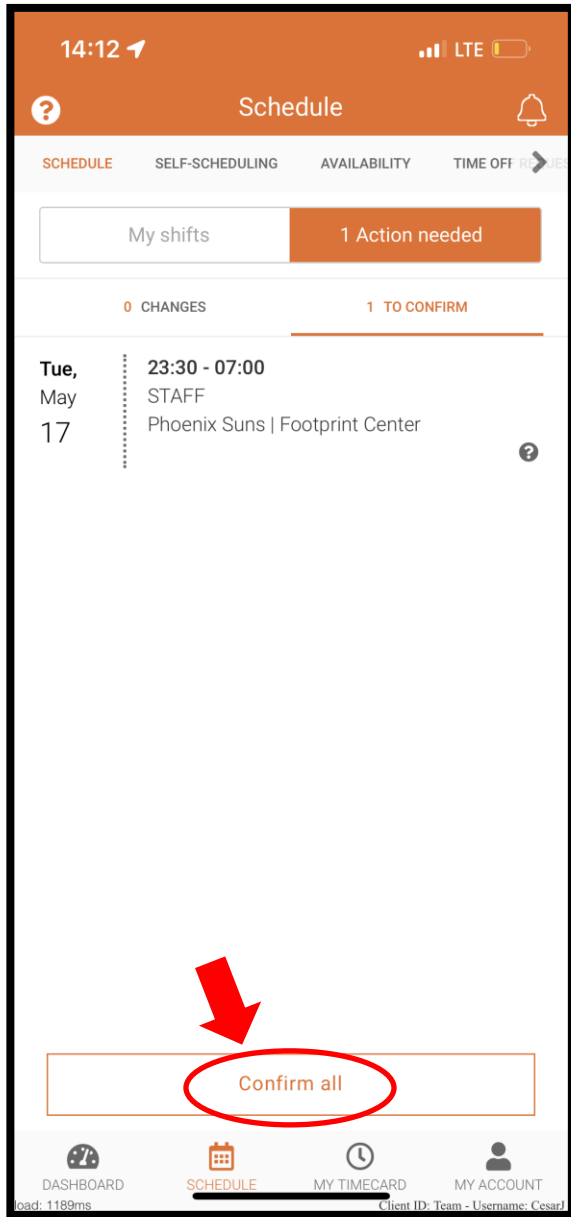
14:12
LTE

Schedule

SCHEDULE SELF-SCHEDULING AVAILABILITY TIME OFF RE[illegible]

My shifts
1 Action needed

0 CHANGES
1 TO CONFIRM

Tue,
May
17

23:30 - 07:00
STAFF
Phoenix Suns | Footprint Center

Confirm all

DASHBOARD
SCHEDULE
MY TIMECARD
MY ACCOUNT

load: 1189ms
Client ID: Team - Username: CesarJ